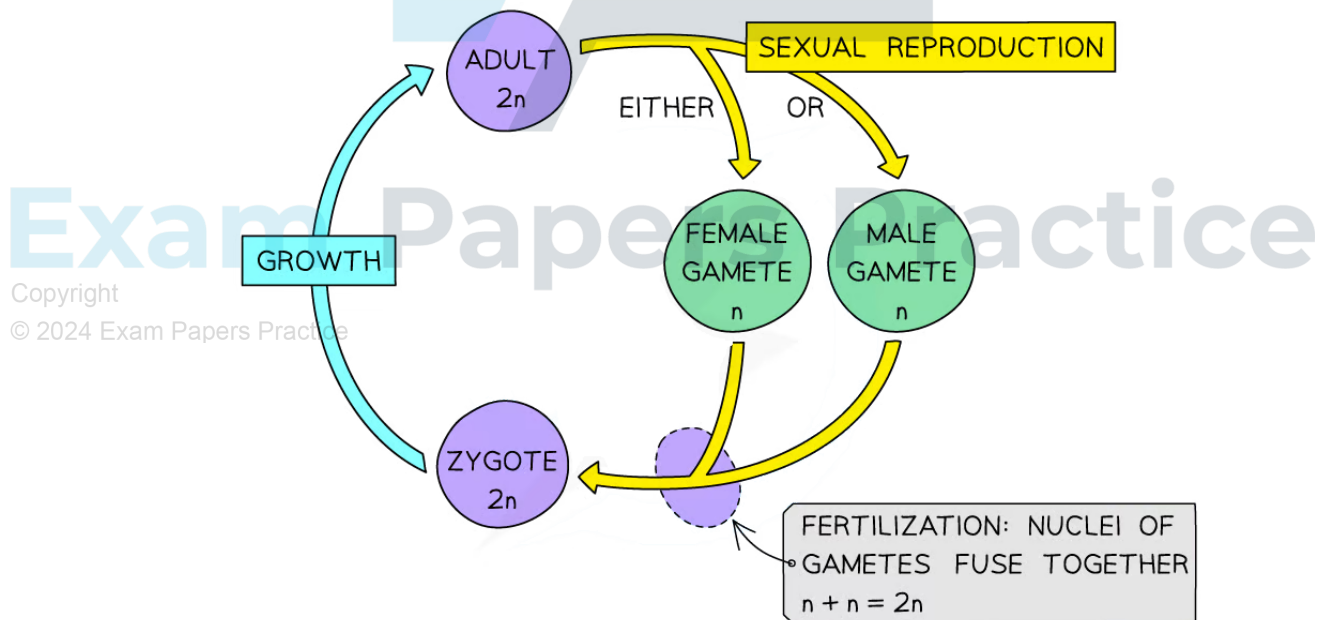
ADULT
2n

SEXUAL REPRODUCTION

EITHER

OR

Exam Papers Practice

GROWTH

Copyright
© 2024 Exam Papers Practice

FEMALE GAMETE
n

MALE GAMETE
n

ZYGOTE
2n

FERTILIZATION: NUCLEI OF GAMETES FUSE TOGETHER
n + n = 2n